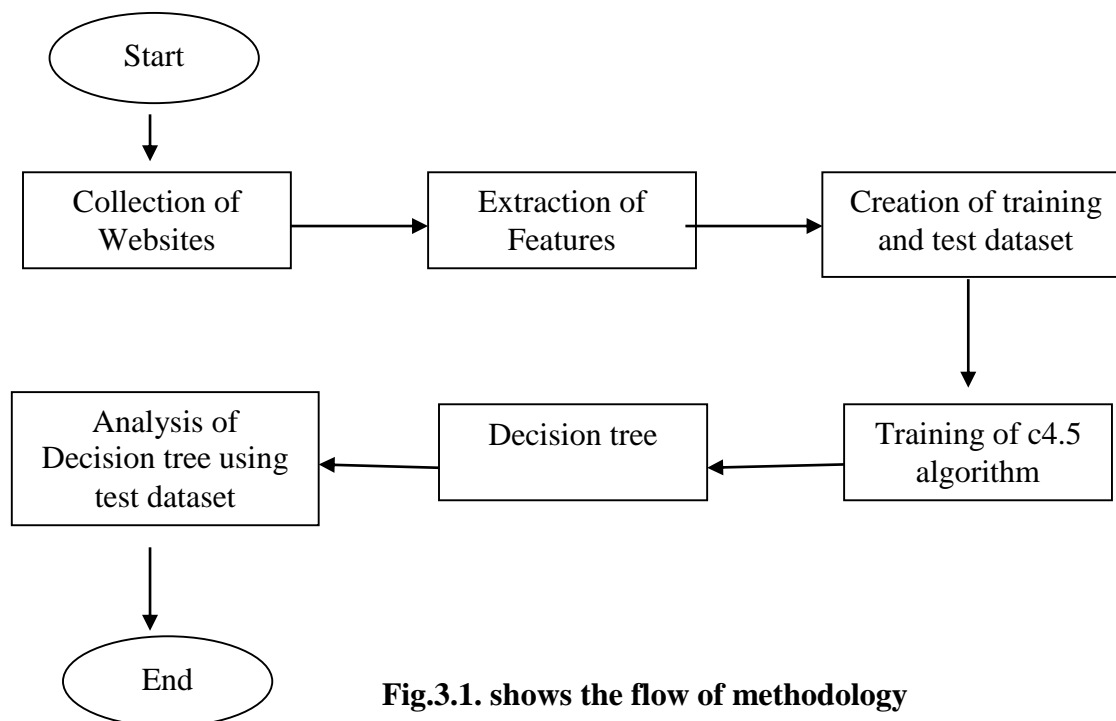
Start

Collection of Websites

Extraction of Features

Creation of training and test dataset

Training of c4.5 algorithm

Decision tree

Analysis of Decision tree using test dataset

End

**Fig.3.1. shows the flow of methodology**